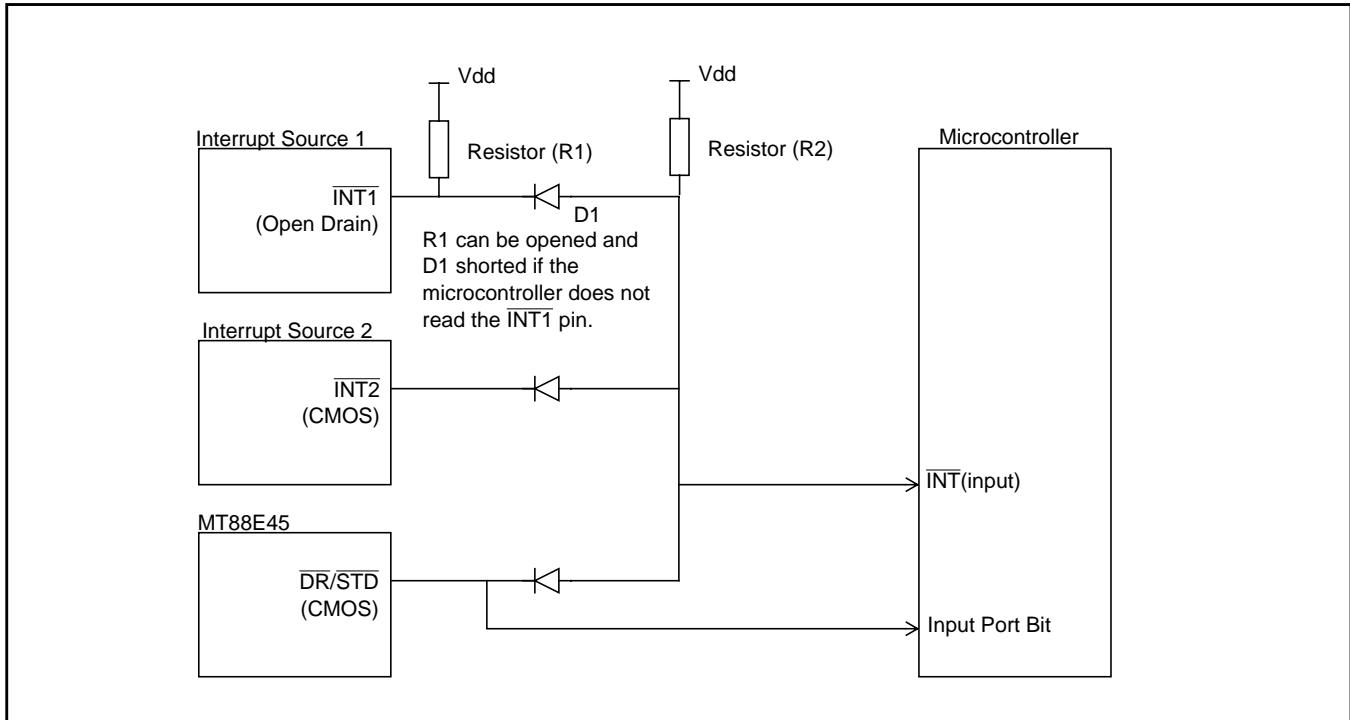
Vdd

Vdd

Interrupt Source 1

Resistor (R1)

Resistor (R2)

Microcontroller

$\overline{INT1}$
(Open Drain)

D1

R1 can be opened and D1 shorted if the microcontroller does not read the $\overline{INT1}$ pin.

Interrupt Source 2

$\overline{INT2}$
(CMOS)

$\overline{INT}$(input)

MT88E45

$\overline{DR}/\overline{STD}$
(CMOS)

Input Port Bit